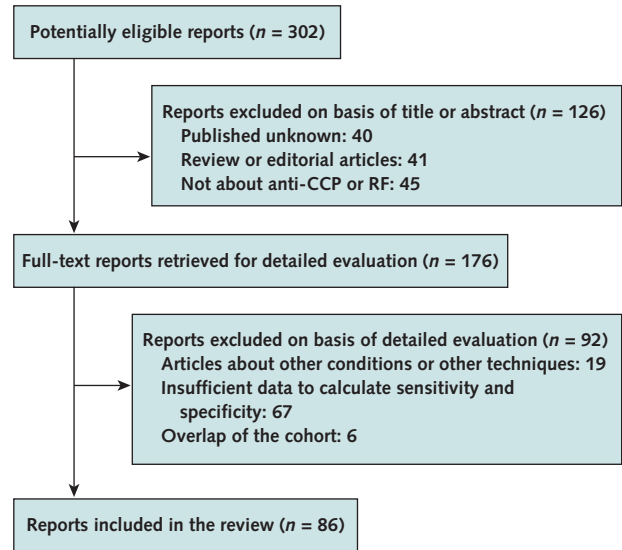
Potentially eligible reports ($n$ = 302)

Reports excluded on basis of title or abstract ($n$ = 126)
Published unknown: 40
Review or editorial articles: 41
Not about anti-CCP or RF: 45

Full-text reports retrieved for detailed evaluation ($n$ = 176)

Reports excluded on basis of detailed evaluation ($n$ = 92)
Articles about other conditions or other techniques: 19
Insufficient data to calculate sensitivity and specificity: 67
Overlap of the cohort: 6

Reports included in the review ($n$ = 86)